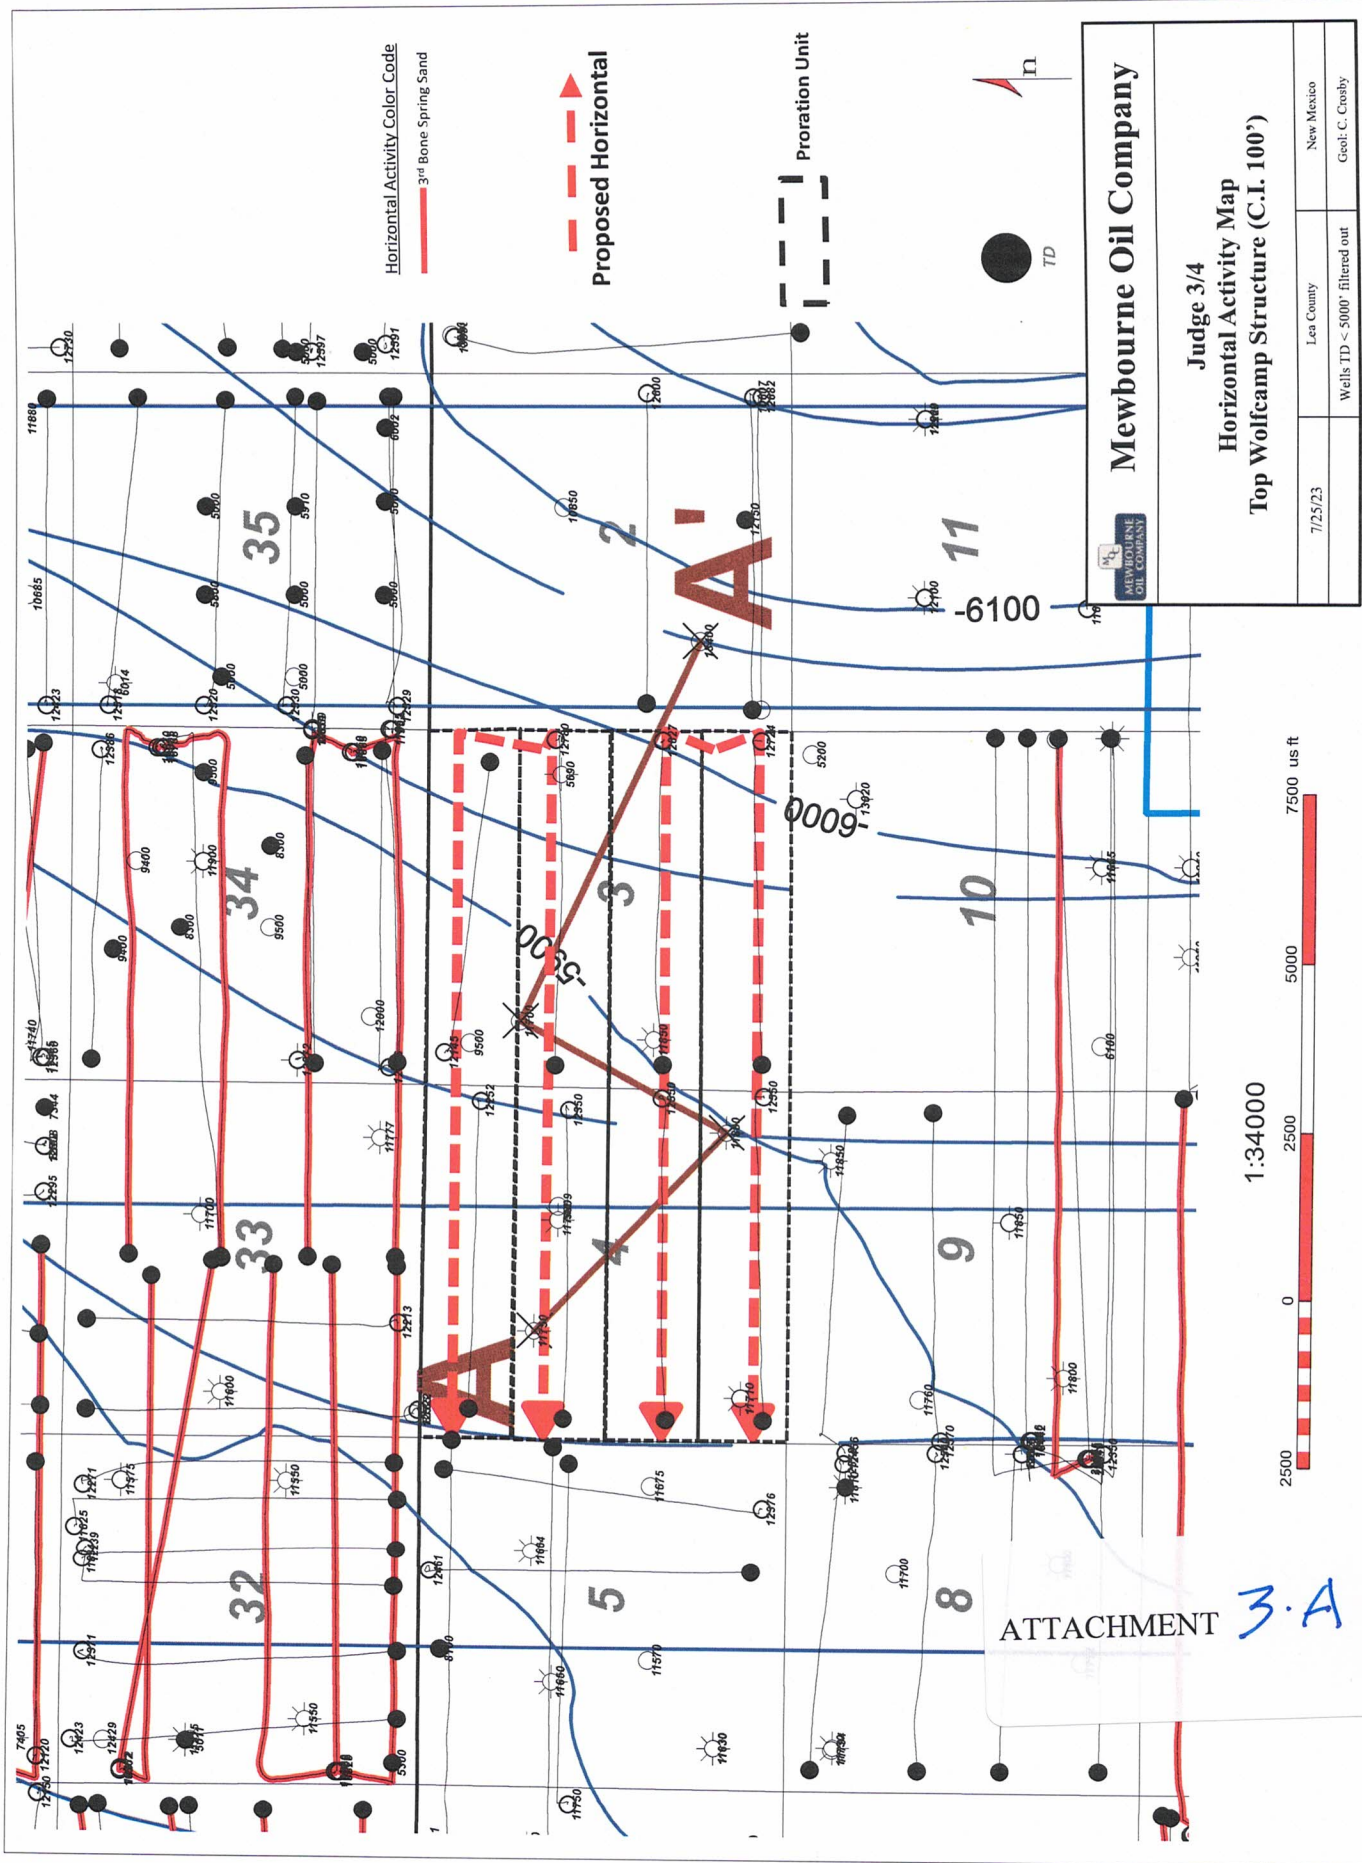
Mewbourne Oil Company

MEWBOURNE OIL COMPANY

Judge 3/4
Horizontal Activity Map
Top Wolfcamp Structure (C.I. 100')

7/25/23

Lea County

New Mexico

Wells TD < 5000' filtered out

Geol: C. Crosby

Horizontal Activity Color Code

3rd Bone Spring Sand

Proposed Horizontal

Proration Unit

TD

n

1:34000

0

2500

5000

7500 us ft

2500

35

34

33

32

2

3

4

5

11

10

9

8

A

A'

-6100

-6000

-5900

ATTACHMENT 3.A

11880

10685

12423

12730

12397

12391

12600

12900

12720

5000

5970

5950

5900

5900

5000

5900

5600

10850

12750

12700

12500

11900

9400

9300

9500

8300

8500

12800

11777

11700

11600

11550

11550

11475

12271

12223

12229

12250

12120

7405

12213

12213

12252

11350

12350

11850

11850

11800

11760

11700

11675

11664

11570

11650

11630

11750

12376

12261

8100

5200

5690

12780

12724

13920

11965

6100

5300

9500

12295

7314